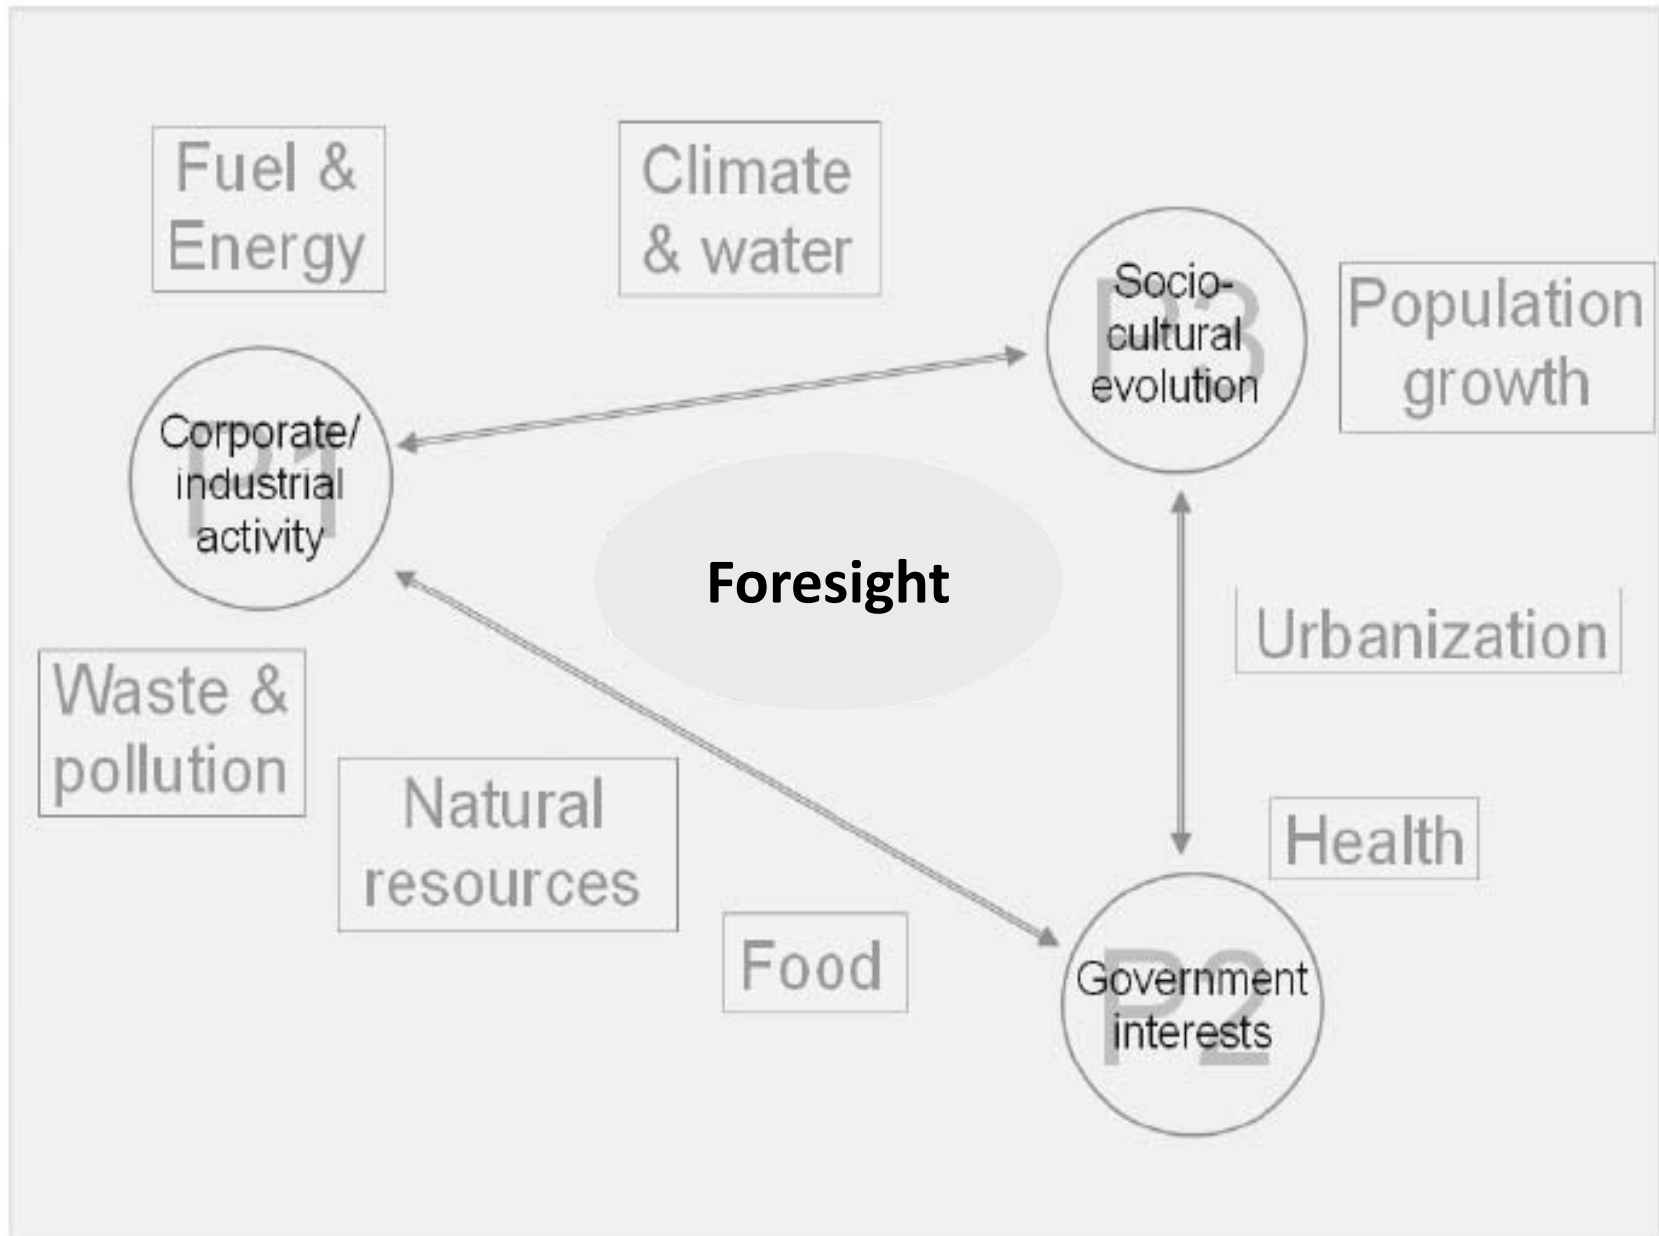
Fuel & Energy

Climate & water

P3
Socio-cultural evolution

Population growth

P1
Corporate/ industrial activity

Foresight

Urbanization

Waste & pollution

Natural resources

Health

Food

P2
Government interests